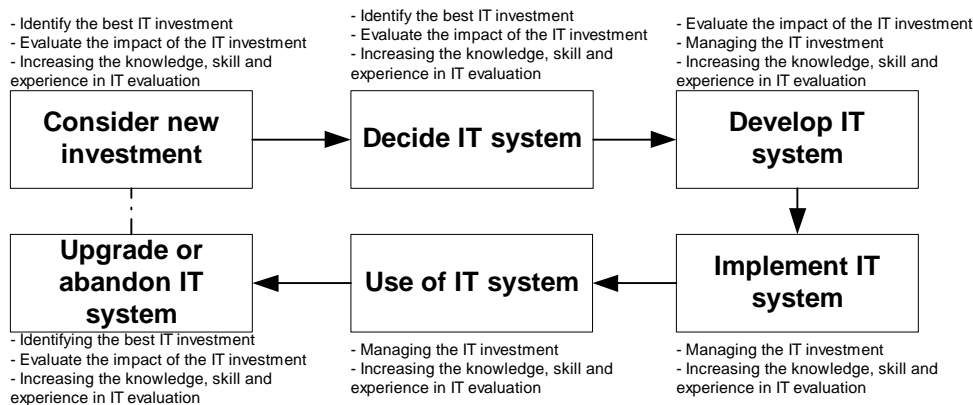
- Identify the best IT investment
- Evaluate the impact of the IT investment
- Increasing the knowledge, skill and experience in IT evaluation

Consider new investment

- Identify the best IT investment
- Evaluate the impact of the IT investment
- Increasing the knowledge, skill and experience in IT evaluation

Decide IT system

- Evaluate the impact of the IT investment
- Managing the IT investment
- Increasing the knowledge, skill and experience in IT evaluation

Develop IT system

Upgrade or abandon IT system

- Identifying the best IT investment
- Evaluate the impact of the IT investment
- Increasing the knowledge, skill and experience in IT evaluation

Use of IT system

- Managing the IT investment
- Increasing the knowledge, skill and experience in IT evaluation

Implement IT system

- Managing the IT investment
- Increasing the knowledge, skill and experience in IT evaluation